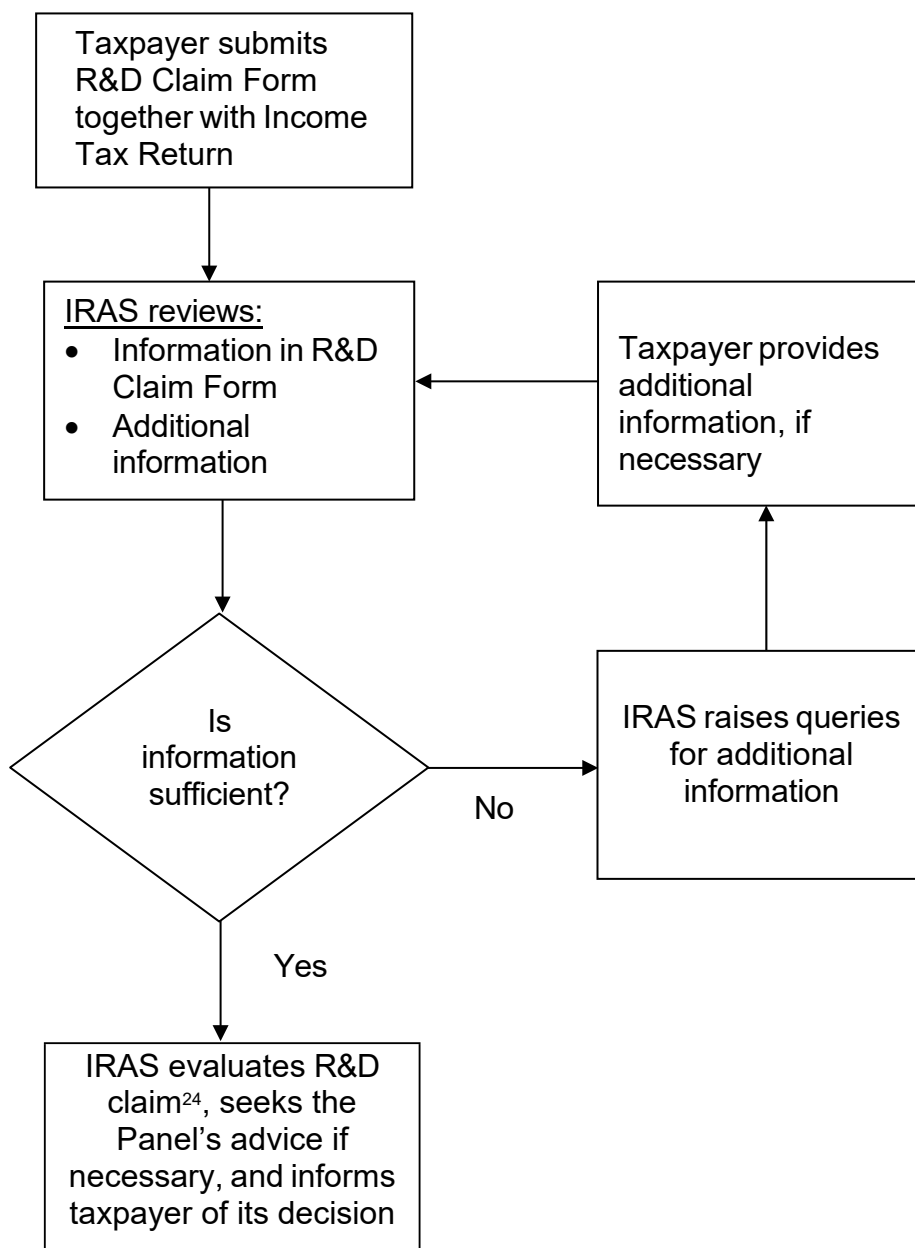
Taxpayer submits R&D Claim Form together with Income Tax Return

IRAS reviews:
- Information in R&D Claim Form
- Additional information

Taxpayer provides additional information, if necessary

Is information sufficient?

No

IRAS raises queries for additional information

Yes

IRAS evaluates R&D claim$^{24}$, seeks the Panel's advice if necessary, and informs taxpayer of its decision